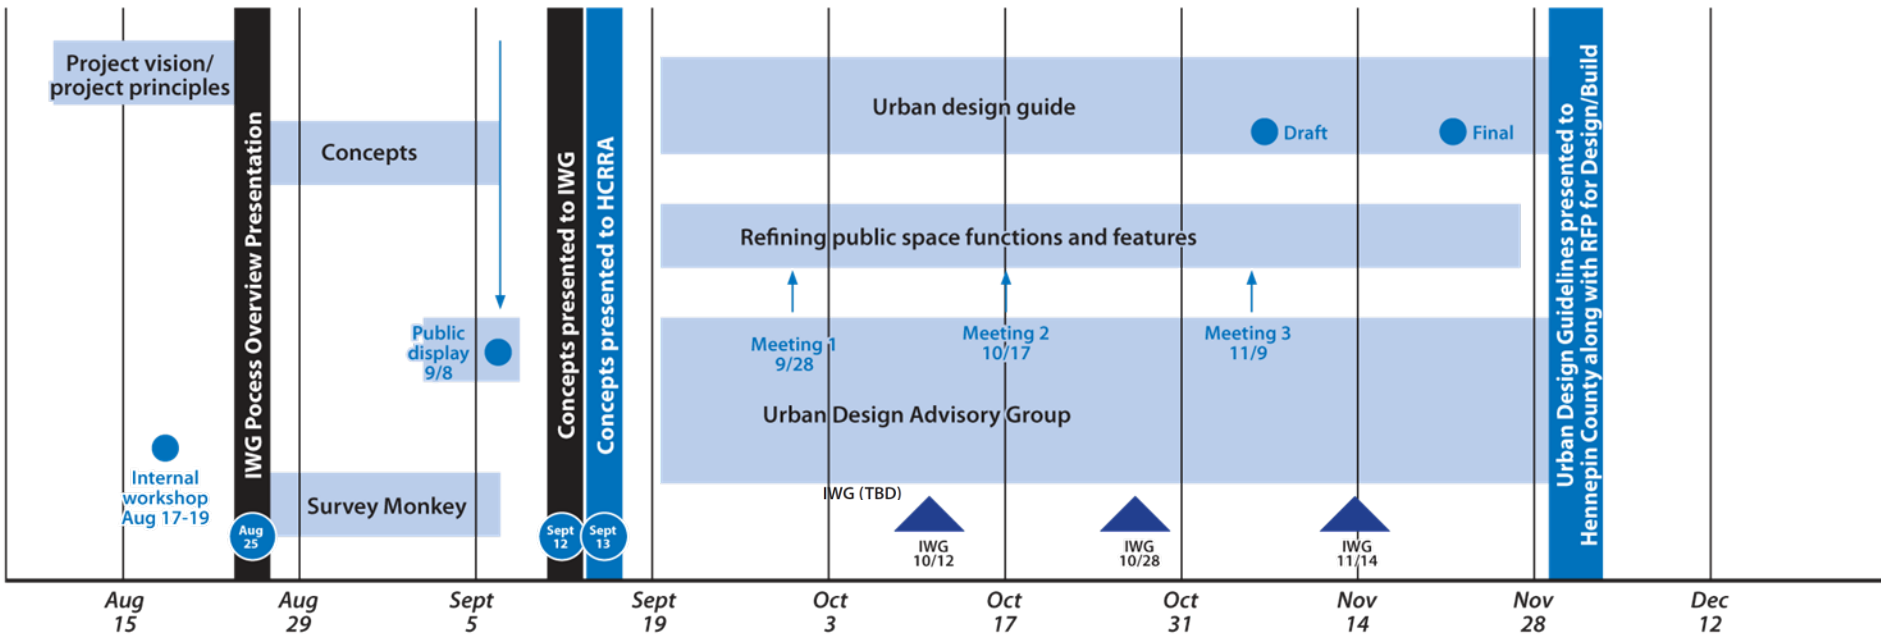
Project vision/ project principles

IWG Pocess Overview Presentation

Concepts

Public display 9/8

Internal workshop Aug 17-19

Aug 25

Survey Monkey

Concepts presented to IWG

Concepts presented to HCRRA

Sept 12

Sept 13

Urban design guide

Draft

Final

Refining public space functions and features

Meeting 1 9/28

Meeting 2 10/17

Meeting 3 11/9

Urban Design Advisory Group

IWG (TBD)

IWG 10/12

IWG 10/28

IWG 11/14

Urban Design Guidelines presented to Hennepin County along with RFP for Design/Build

Aug 15

Aug 29

Sept 5

Sept 19

Oct 3

Oct 17

Oct 31

Nov 14

Nov 28

Dec 12